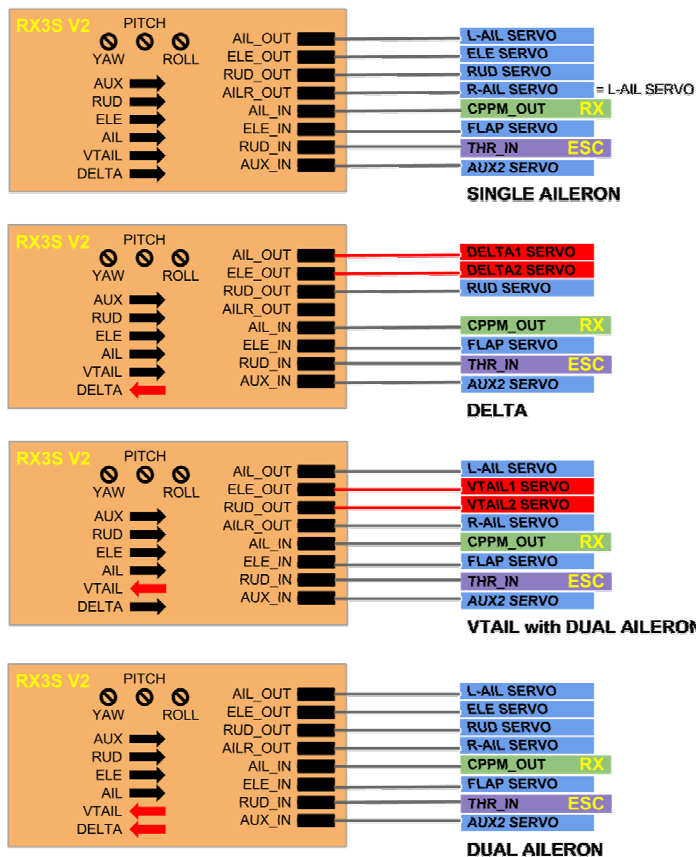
RX3S V2
PITCH
YAW
ROLL
AUX
RUD
ELE
AIL
VTAIL
DELTA
AIL_OUT
ELE_OUT
RUD_OUT
AILR_OUT
AIL_IN
ELE_IN
RUD_IN
AUX_IN
L-AIL SERVO
ELE SERVO
RUD SERVO
R-AIL SERVO
= L-AIL SERVO
CPPM_OUT
RX
FLAP SERVO
THR_IN
ESC
AUX2 SERVO
SINGLE AILERON

RX3S V2
PITCH
YAW
ROLL
AUX
RUD
ELE
AIL
VTAIL
DELTA
AIL_OUT
ELE_OUT
RUD_OUT
AILR_OUT
AIL_IN
ELE_IN
RUD_IN
AUX_IN
DELTA1 SERVO
DELTA2 SERVO
RUD SERVO
CPPM_OUT
RX
FLAP SERVO
THR_IN
ESC
AUX2 SERVO
DELTA

RX3S V2
PITCH
YAW
ROLL
AUX
RUD
ELE
AIL
VTAIL
DELTA
AIL_OUT
ELE_OUT
RUD_OUT
AILR_OUT
AIL_IN
ELE_IN
RUD_IN
AUX_IN
L-AIL SERVO
VTAIL1 SERVO
VTAIL2 SERVO
R-AIL SERVO
CPPM_OUT
RX
FLAP SERVO
THR_IN
ESC
AUX2 SERVO
VTAIL with DUAL AILERON

RX3S V2
PITCH
YAW
ROLL
AUX
RUD
ELE
AIL
VTAIL
DELTA
AIL_OUT
ELE_OUT
RUD_OUT
AILR_OUT
AIL_IN
ELE_IN
RUD_IN
AUX_IN
L-AIL SERVO
ELE SERVO
RUD SERVO
R-AIL SERVO
CPPM_OUT
RX
FLAP SERVO
THR_IN
ESC
AUX2 SERVO
DUAL AILERON